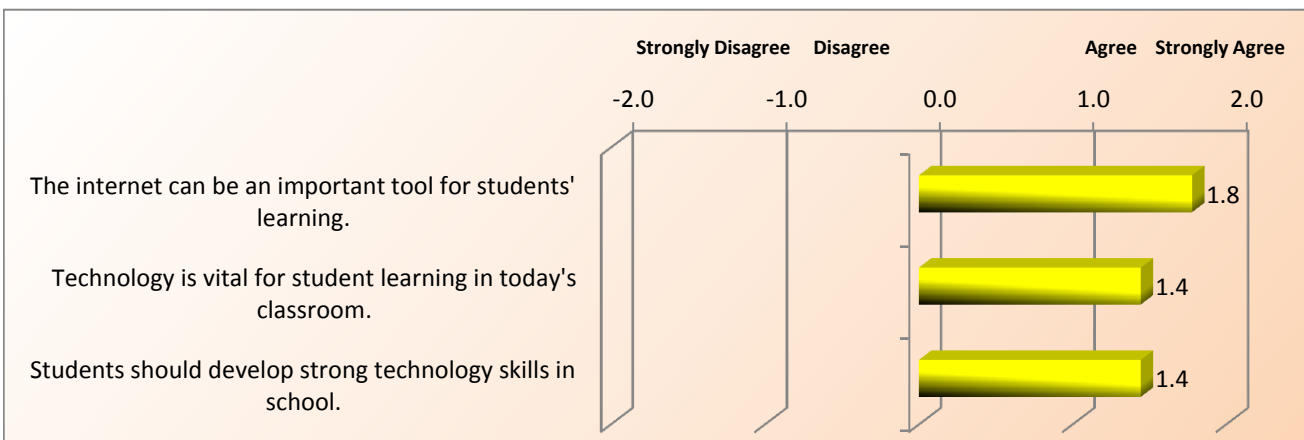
Strongly Disagree Disagree Agree Strongly Agree

-2.0 -1.0 0.0 1.0 2.0

The internet can be an important tool for students' learning.

1.8

Technology is vital for student learning in today's classroom.

1.4

Students should develop strong technology skills in school.

1.4